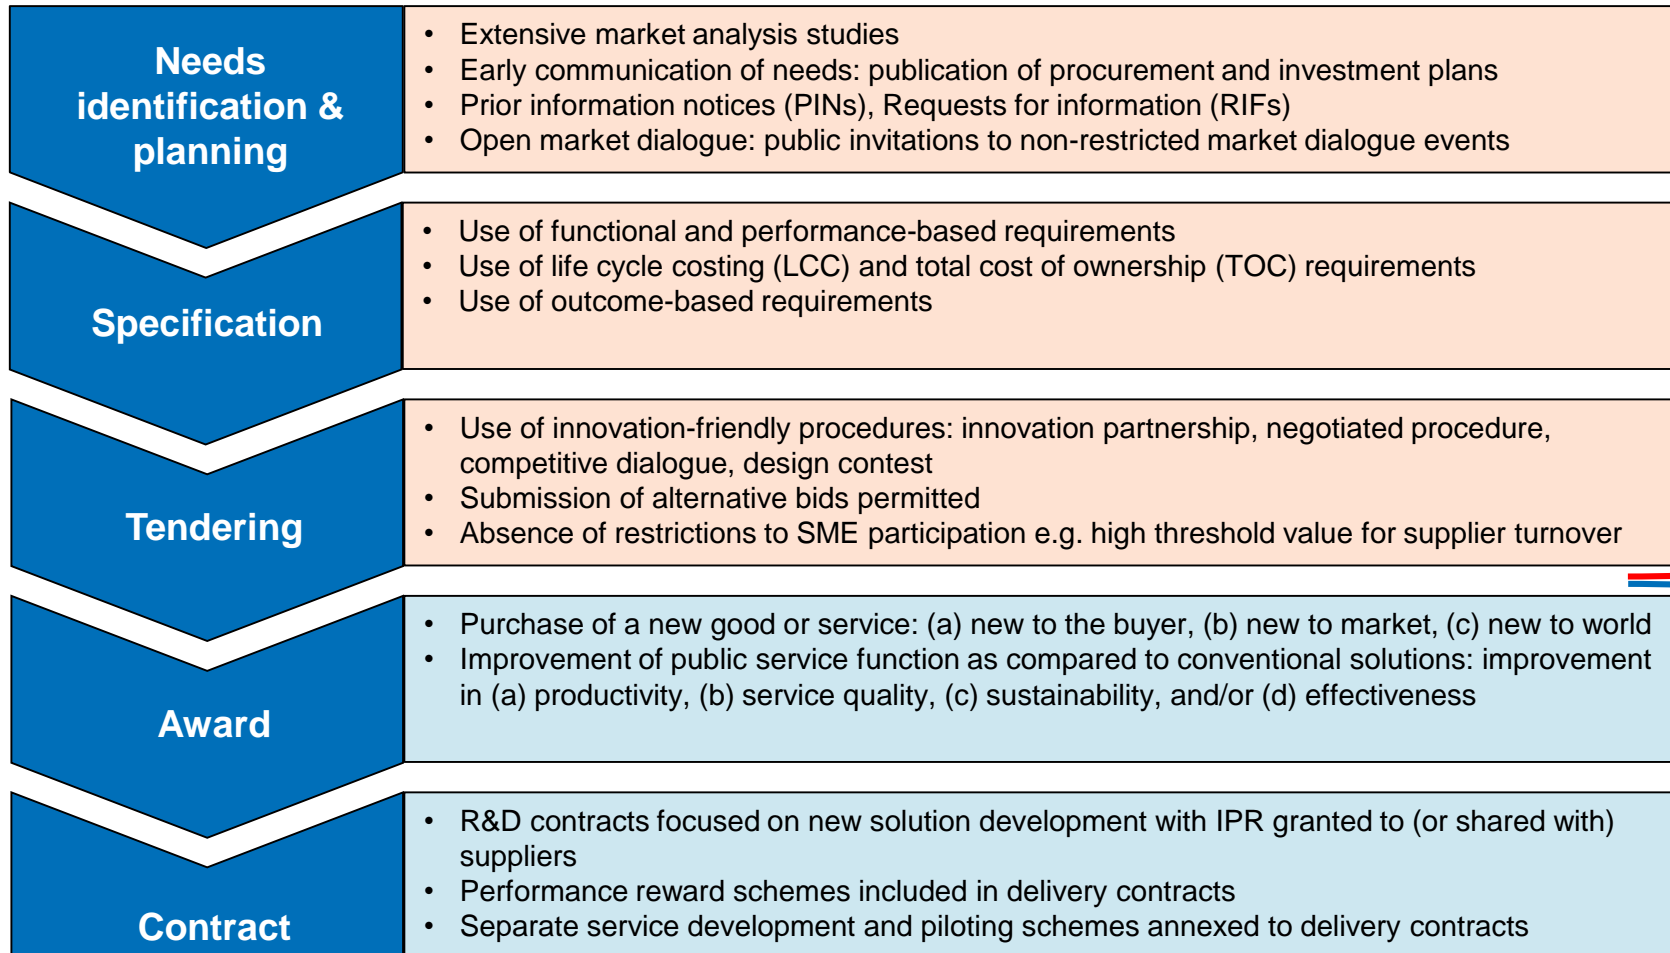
Needs identification & planning

- Extensive market analysis studies
- Early communication of needs: publication of procurement and investment plans
- Prior information notices (PINs), Requests for information (RIFs)
- Open market dialogue: public invitations to non-restricted market dialogue events

Specification

- Use of functional and performance-based requirements
- Use of life cycle costing (LCC) and total cost of ownership (TOC) requirements
- Use of outcome-based requirements

Tendering

- Use of innovation-friendly procedures: innovation partnership, negotiated procedure, competitive dialogue, design contest
- Submission of alternative bids permitted
- Absence of restrictions to SME participation e.g. high threshold value for supplier turnover

Award

- Purchase of a new good or service: (a) new to the buyer, (b) new to market, (c) new to world
- Improvement of public service function as compared to conventional solutions: improvement in (a) productivity, (b) service quality, (c) sustainability, and/or (d) effectiveness

Contract

- R&D contracts focused on new solution development with IPR granted to (or shared with) suppliers
- Performance reward schemes included in delivery contracts
- Separate service development and piloting schemes annexed to delivery contracts